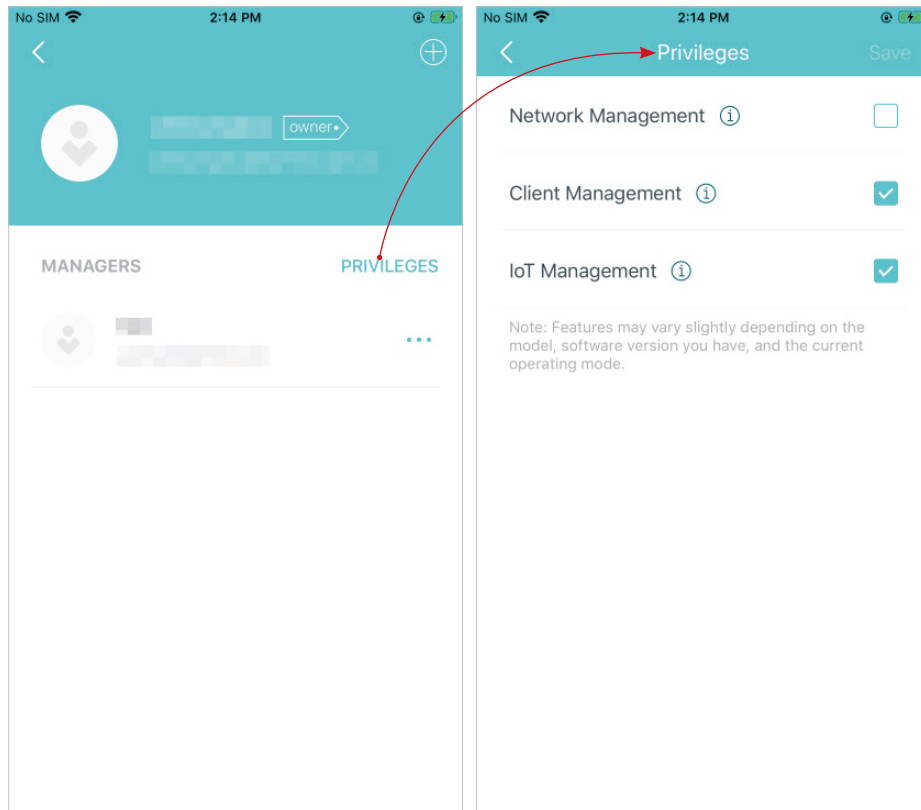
No SIM 2:14 PM

owner

MANAGERS PRIVILEGES

No SIM 2:14 PM

Privileges Save

Network Management

Client Management

IoT Management

Note: Features may vary slightly depending on the model, software version you have, and the current operating mode.